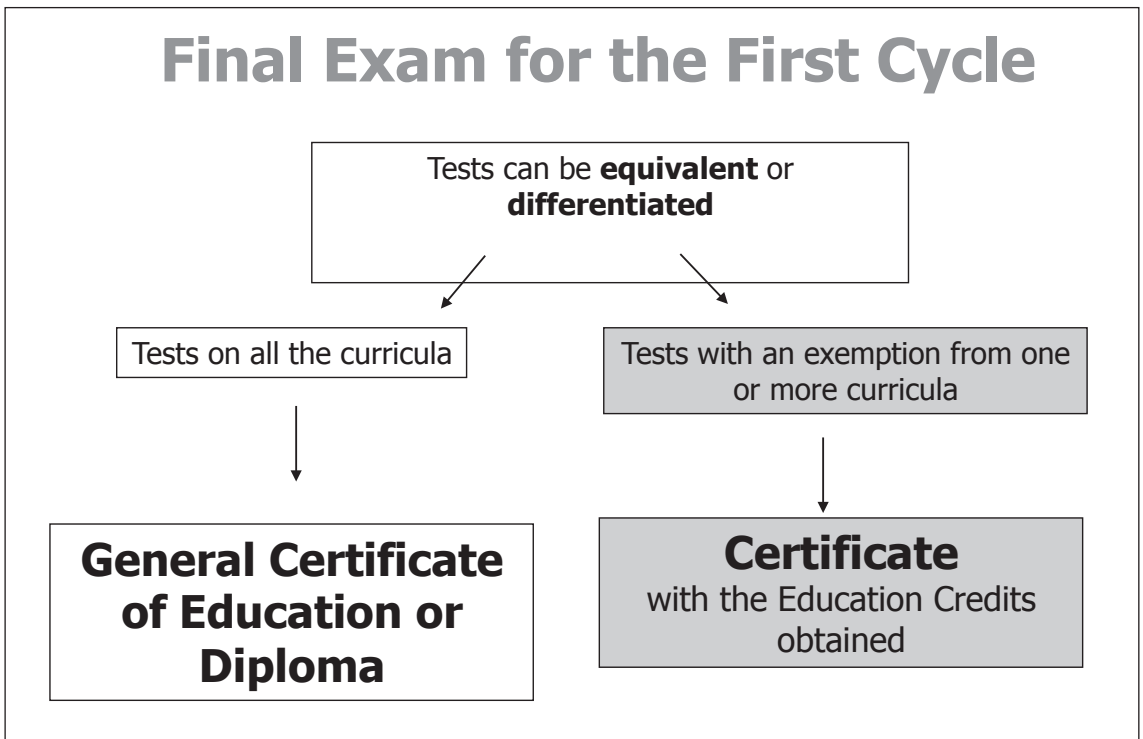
Final Exam for the First Cycle

Tests can be **equivalent** or **differentiated**

Tests on all the curricula

Tests with an exemption from one or more curricula

General Certificate of Education or Diploma

Certificate
with the Education Credits obtained